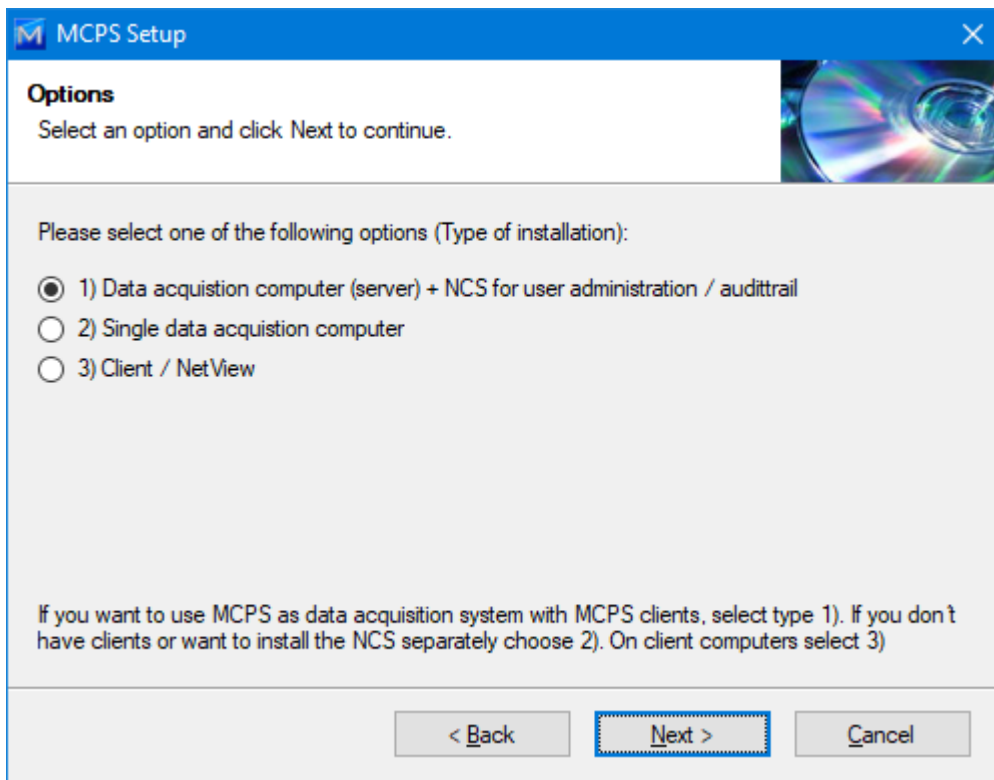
MCPS Setup

Options
Select an option and click Next to continue.

Please select one of the following options (Type of installation):

1) Data acquistion computer (server) + NCS for user administration / audittrail
2) Single data acquistion computer
3) Client / NetView

If you want to use MCPS as data acquisition system with MCPS clients, select type 1). If you don't have clients or want to install the NCS separately choose 2). On client computers select 3)

< Back
Next >
Cancel